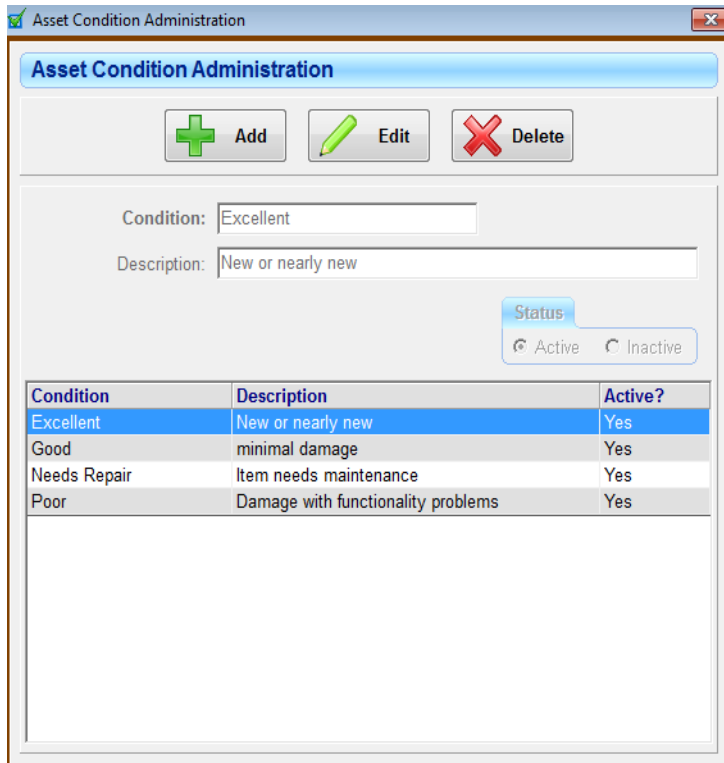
Asset Condition Administration

Asset Condition Administration

Add

Edit

Delete

Condition: Excellent

Description: New or nearly new

Status

Active Inactive

| Condition | Description | Active? |
|---|---|---|
| Excellent | New or nearly new | Yes |
| Good | minimal damage | Yes |
| Needs Repair | Item needs maintenance | Yes |
| Poor | Damage with functionality problems | Yes |